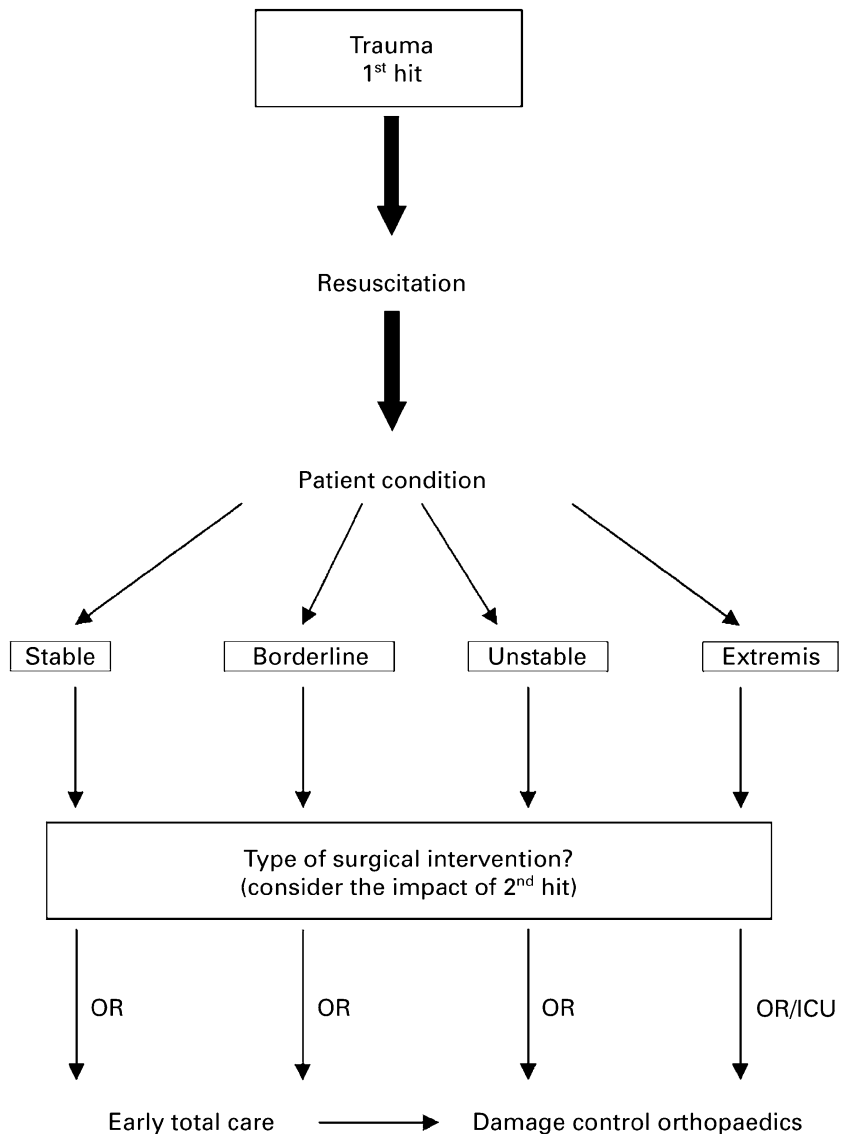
Trauma
1$^{st}$ hit

Resuscitation

Patient condition

Stable

Borderline

Unstable

Extremis

Type of surgical intervention?
(consider the impact of 2$^{nd}$ hit)

OR

OR

OR

OR/ICU

Early total care

Damage control orthopaedics